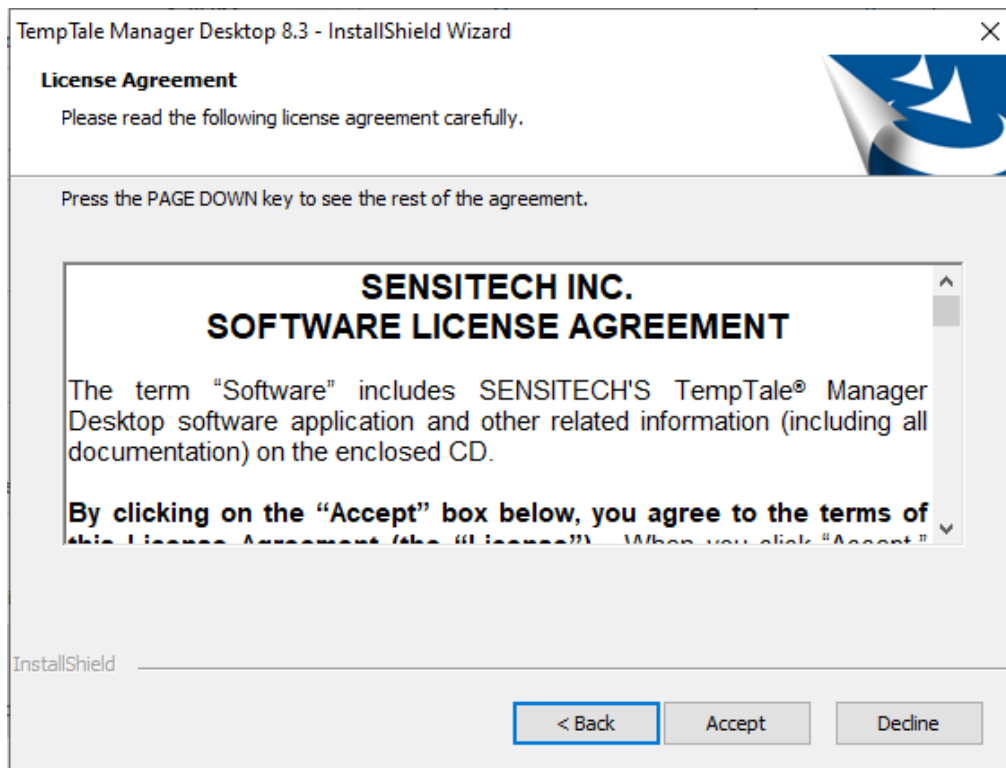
TempTale Manager Desktop 8.3 - InstallShield Wizard

License Agreement

Please read the following license agreement carefully.

Press the PAGE DOWN key to see the rest of the agreement.

SENSITECH INC.
SOFTWARE LICENSE AGREEMENT

The term “Software” includes SENSITECH'S TempTale® Manager Desktop software application and other related information (including all documentation) on the enclosed CD.

By clicking on the “Accept” box below, you agree to the terms of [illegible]

InstallShield

< Back
Accept
Decline